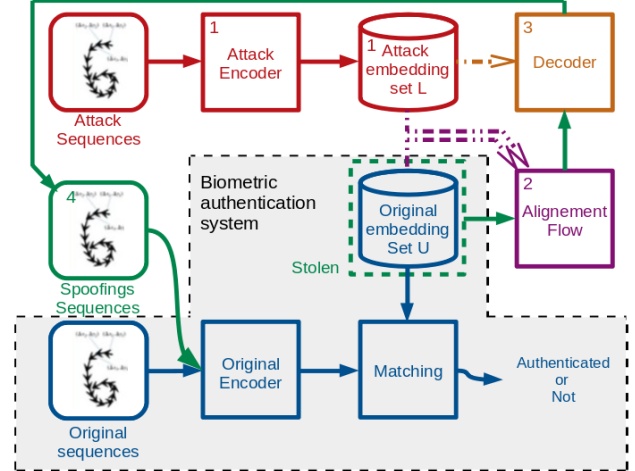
Attack Sequences

1
Attack Encoder

1
Attack embedding set L

3
Decoder

Biometric authentication system

4
Spoofings Sequences

Original embedding Set U

Stolen

2
Alignement Flow

Original sequences

Original Encoder

Matching

Authenticated or Not